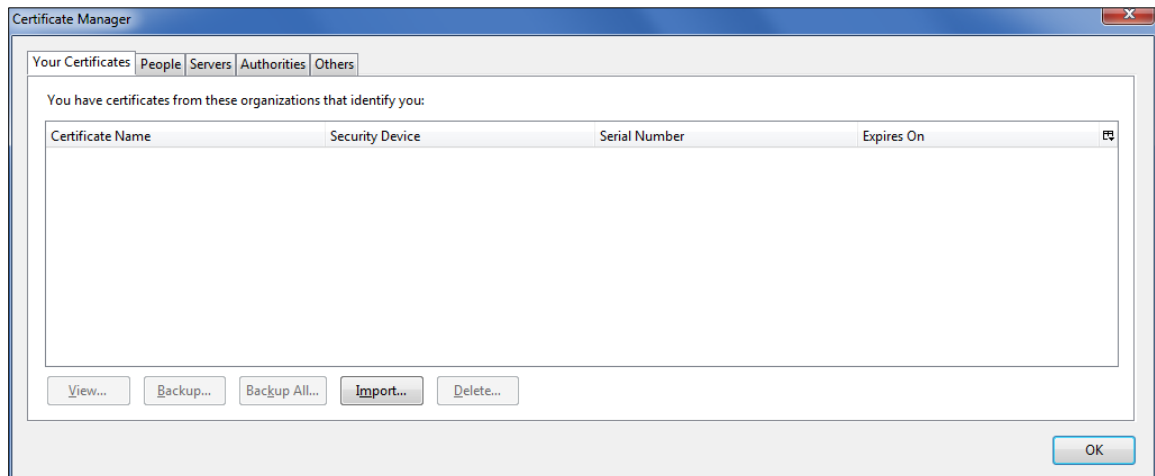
Certificate Manager

Your Certificates | People | Servers | Authorities | Others

You have certificates from these organizations that identify you:

| Certificate Name | Security Device | Serial Number | Expires On |
|---|---|---|---|

View... Backup... Backup All... Import... Delete...

OK